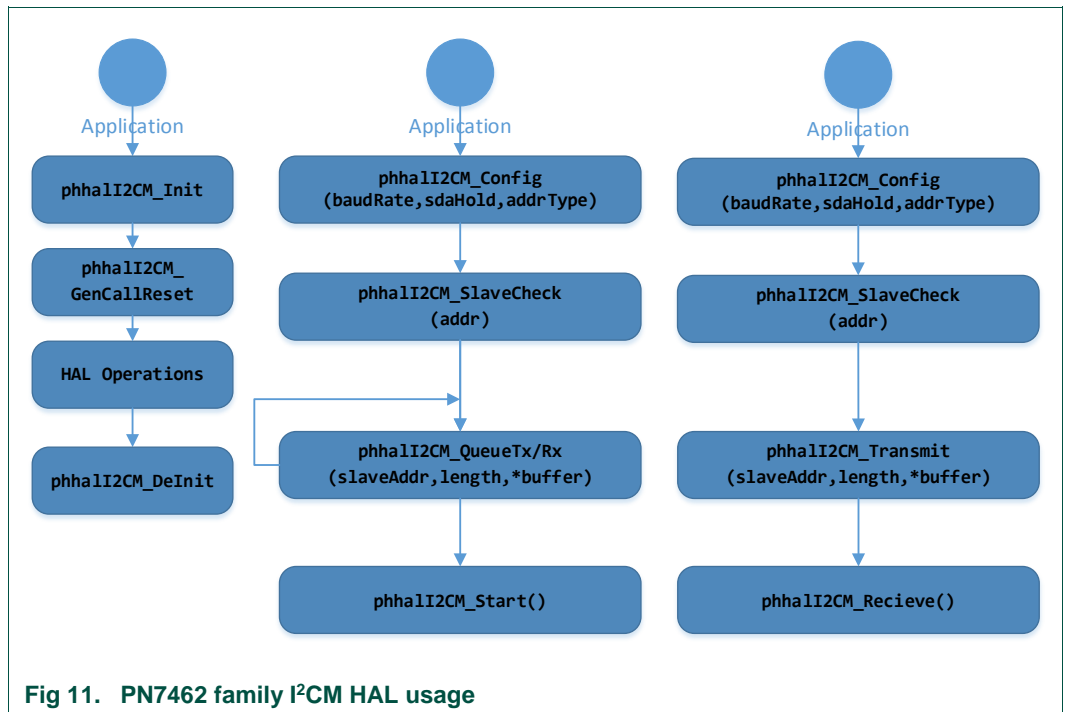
Application

phhalI2CM_Init

phhalI2CM_GenCallReset

HAL Operations

phhalI2CM_DeInit

Application

phhalI2CM_Config (baudRate,sdaHold,addrType)

phhalI2CM_SlaveCheck (addr)

phhalI2CM_QueueTx/Rx (slaveAddr,length,*buffer)

phhalI2CM_Start()

Application

phhalI2CM_Config (baudRate,sdaHold,addrType)

phhalI2CM_SlaveCheck (addr)

phhalI2CM_Transmit (slaveAddr,length,*buffer)

phhalI2CM_Recieve()

Fig 11. PN7462 family I$^2$CM HAL usage